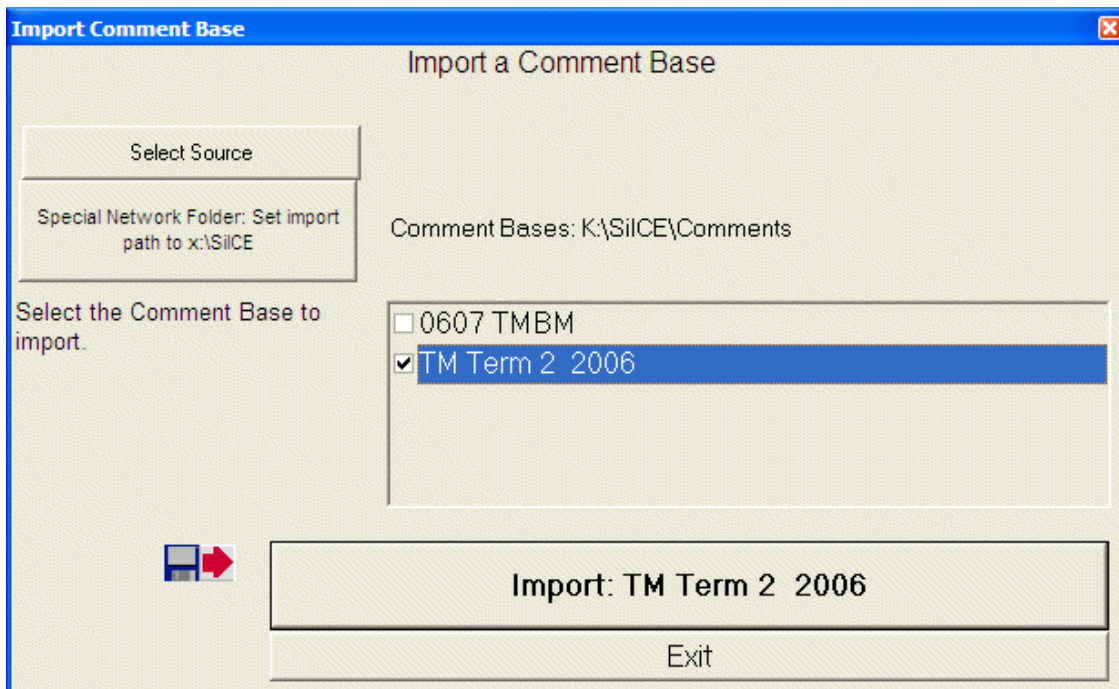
Import Comment Base

Import a Comment Base

Select Source

Special Network Folder: Set import path to x:\SilCE

Comment Bases: K:\SilCE\Comments

Select the Comment Base to import.

0607 TMBM

TM Term 2 2006

Import: TM Term 2 2006

Exit